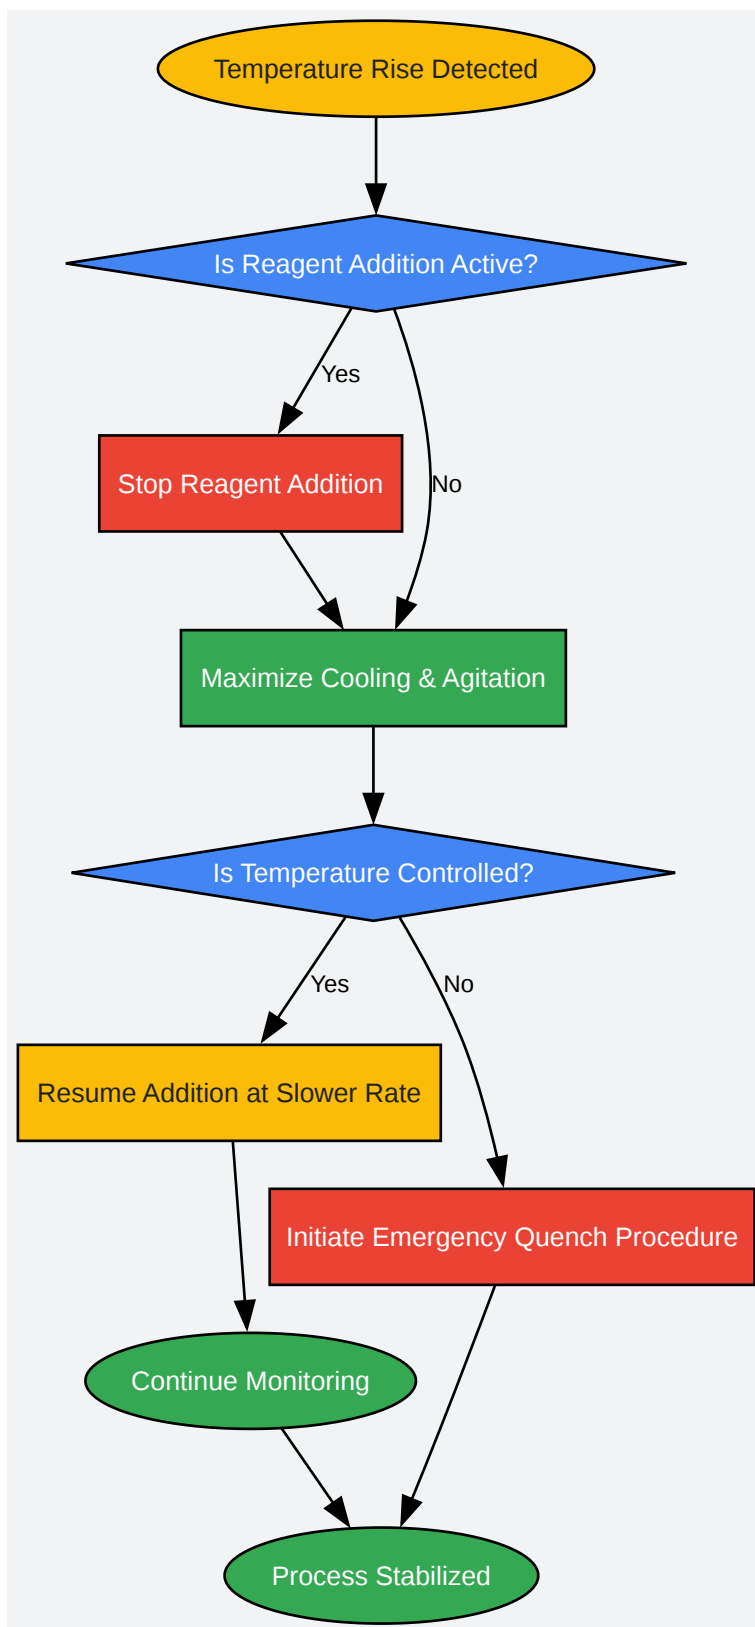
Temperature Rise Detected

Is Reagent Addition Active?

Yes

No

Stop Reagent Addition

Maximize Cooling & Agitation

Is Temperature Controlled?

Yes

No

Resume Addition at Slower Rate

Initiate Emergency Quench Procedure

Continue Monitoring

Process Stabilized